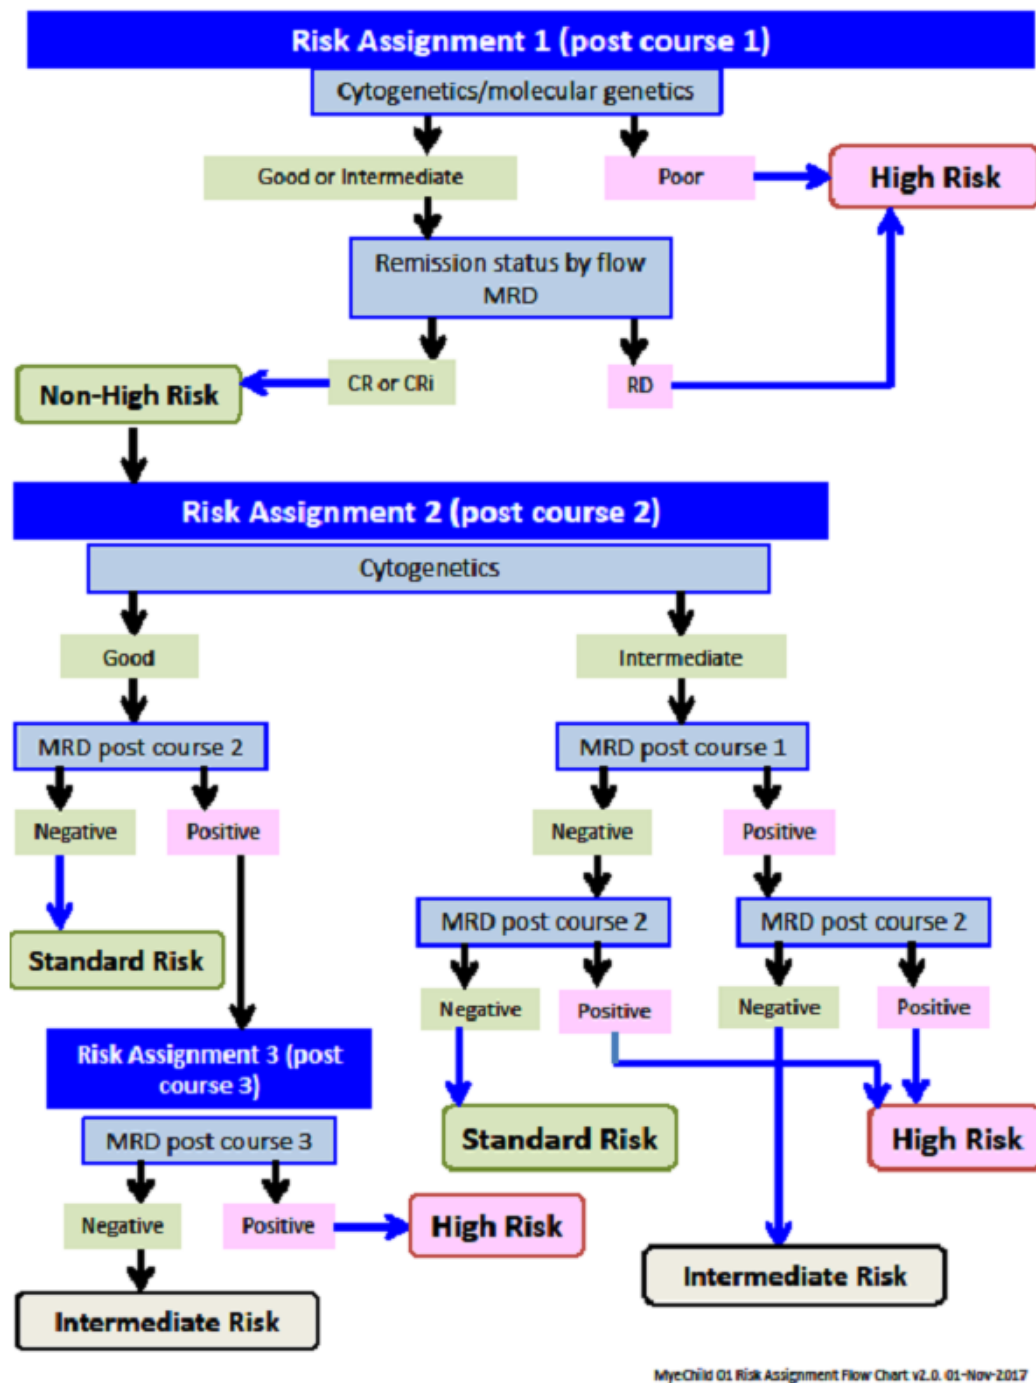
Risk Assignment 1 (post course 1)

Cytogenetics/molecular genetics

Good or Intermediate

Poor

High Risk

Remission status by flow MRD

CR or CRi

RD

Non-High Risk

Risk Assignment 2 (post course 2)

Cytogenetics

Good

Intermediate

MRD post course 2

MRD post course 1

Negative

Positive

Negative

Positive

Standard Risk

MRD post course 2

MRD post course 2

Negative

Positive

Negative

Positive

Risk Assignment 3 (post course 3)

Standard Risk

High Risk

MRD post course 3

Negative

Positive

High Risk

Intermediate Risk

Intermediate Risk

MyeChild 01 Risk Assignment Flow Chart v2.0. 01-Nov-2017